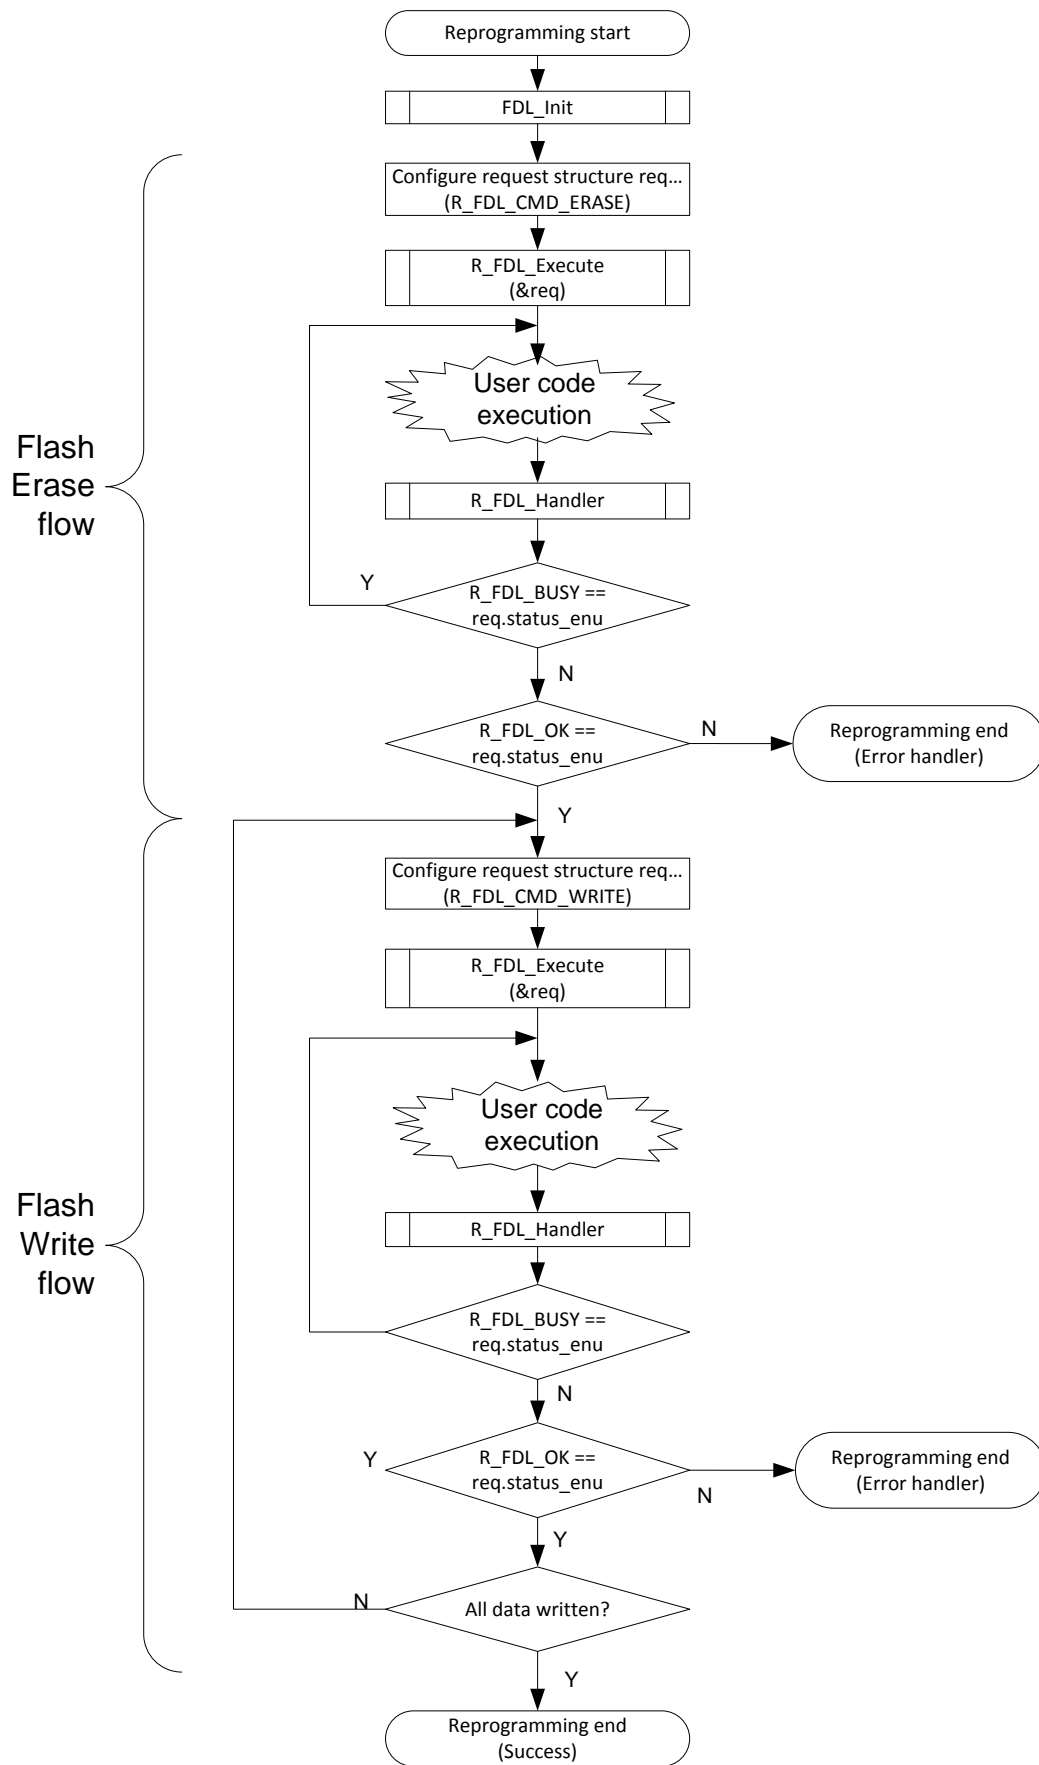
Reprogramming start

FDL_Init

Flash Erase flow

Configure request structure req… (R_FDL_CMD_ERASE)

R_FDL_Execute (&req)

User code execution

R_FDL_Handler

Y

R_FDL_BUSY == req.status_enu

N

R_FDL_OK == req.status_enu

N

Reprogramming end (Error handler)

Y

Flash Write flow

Configure request structure req… (R_FDL_CMD_WRITE)

R_FDL_Execute (&req)

User code execution

R_FDL_Handler

R_FDL_BUSY == req.status_enu

N

Y

R_FDL_OK == req.status_enu

N

Reprogramming end (Error handler)

Y

N

All data written?

Y

Reprogramming end (Success)